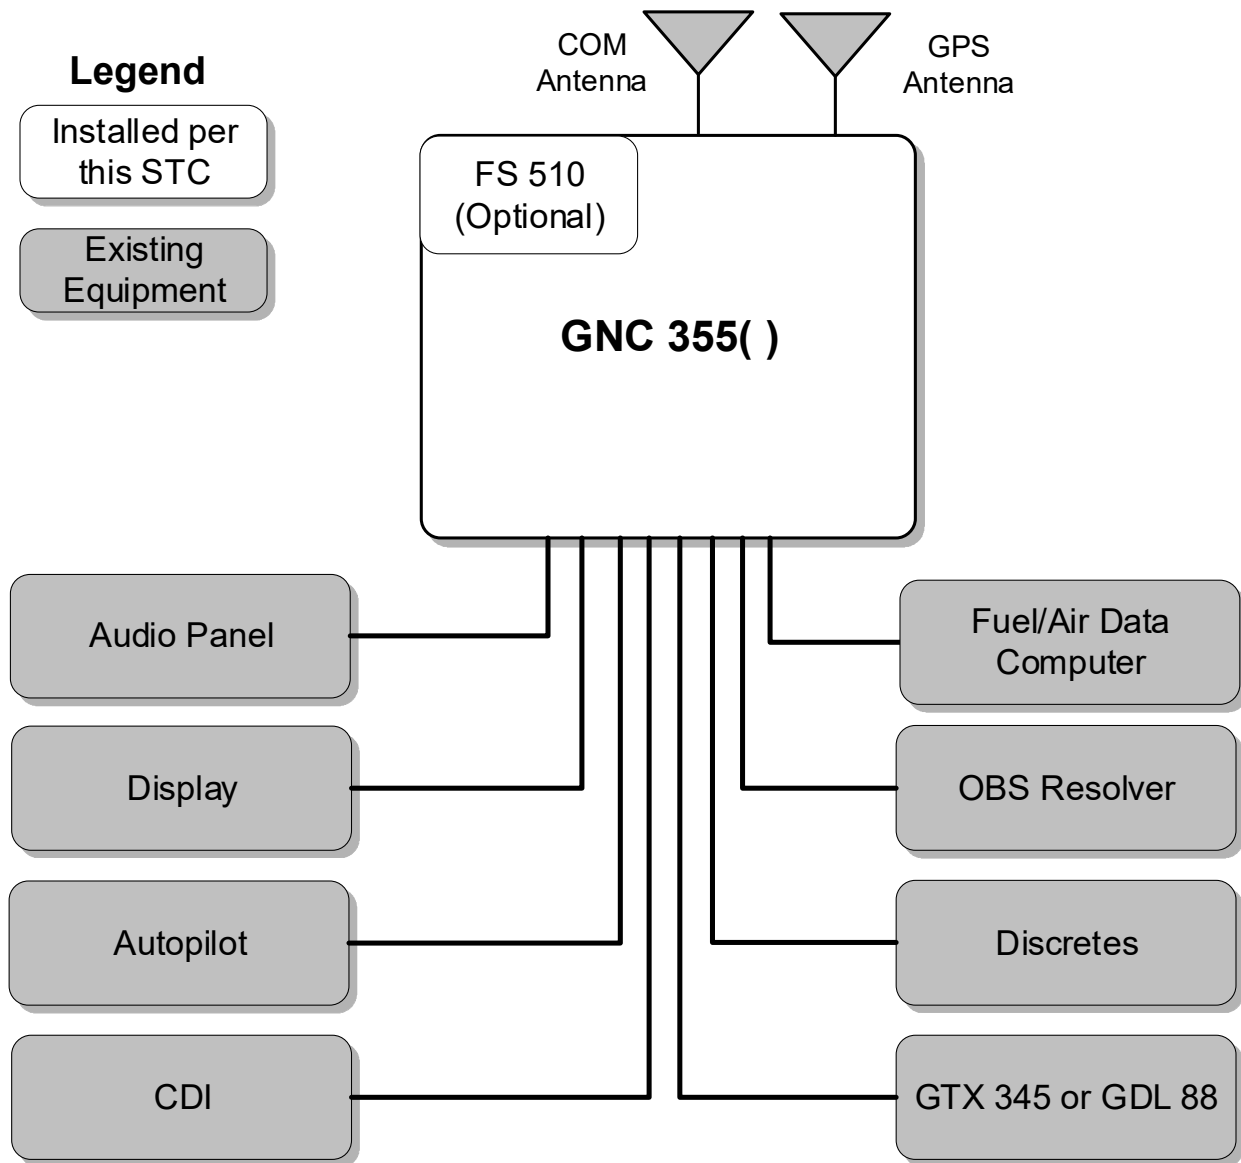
Legend

Installed per this STC

Existing Equipment

COM Antenna

GPS Antenna

FS 510 (Optional)

GNC 355( )

Audio Panel

Display

Autopilot

CDI

Fuel/Air Data Computer

OBS Resolver

Discretes

GTX 345 or GDL 88